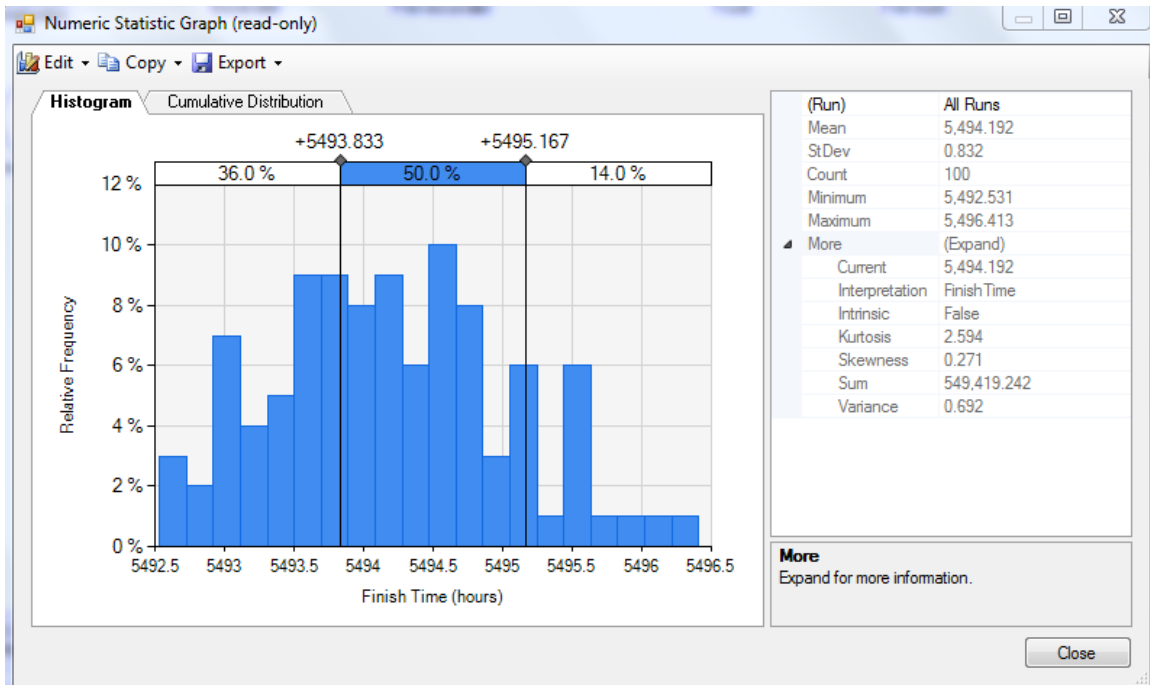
Numeric Statistic Graph (read-only)

Edit ▾ Copy ▾ Export ▾

Histogram | Cumulative Distribution

+5493.833 +5495.167

36.0 % | 50.0 % | 14.0 %

12 %
10 %
8 %
6 %
4 %
2 %
0 %

Relative Frequency

5492.5 5493 5493.5 5494 5494.5 5495 5495.5 5496 5496.5

Finish Time (hours)

| (Run) | All Runs |
|---|---|
| Mean | 5,494.192 |
| StDev | 0.832 |
| Count | 100 |
| Minimum | 5,492.531 |
| Maximum | 5,496.413 |
| More | (Expand) |
| Current | 5,494.192 |
| Interpretation | FinishTime |
| Intrinsic | False |
| Kurtosis | 2.594 |
| Skewness | 0.271 |
| Sum | 549,419.242 |
| Variance | 0.692 |

More
Expand for more information.

Close